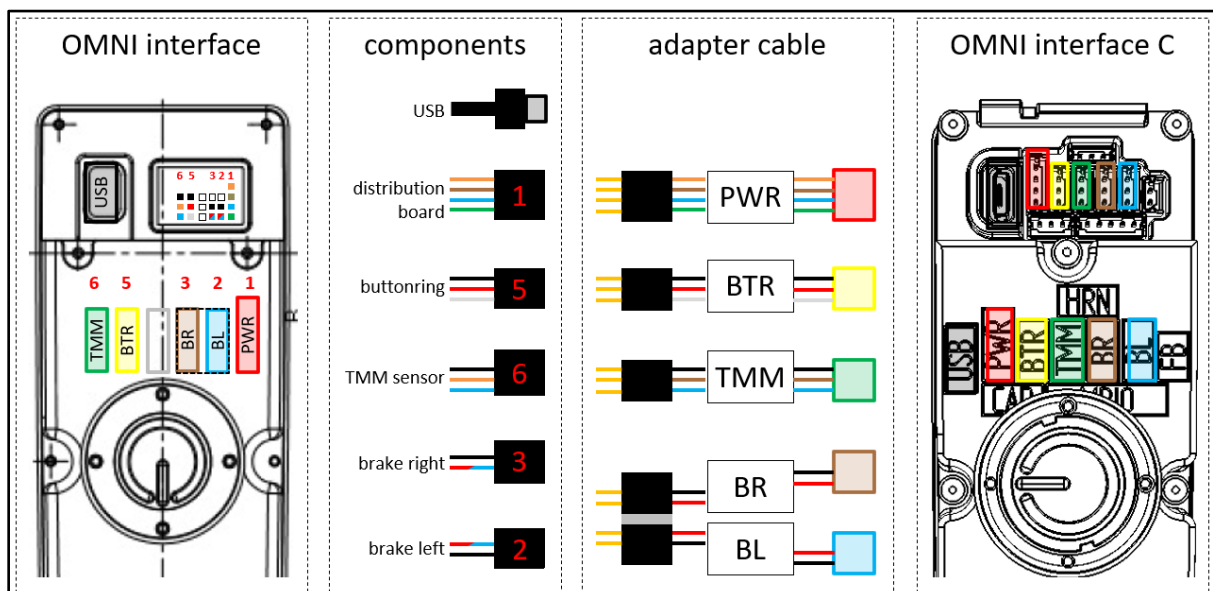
OMNI interface

USB

6 5 3 2 1

6 5 3 2 1

TMM BTR BR BL PWR

components

USB

distribution board 1

buttonring 5

TMM sensor 6

brake right 3

brake left 2

adapter cable

PWR

BTR

TMM

BR

BL

OMNI interface C

HRN

USB PWR BTR TMM BR BL FB

CAN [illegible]RIO